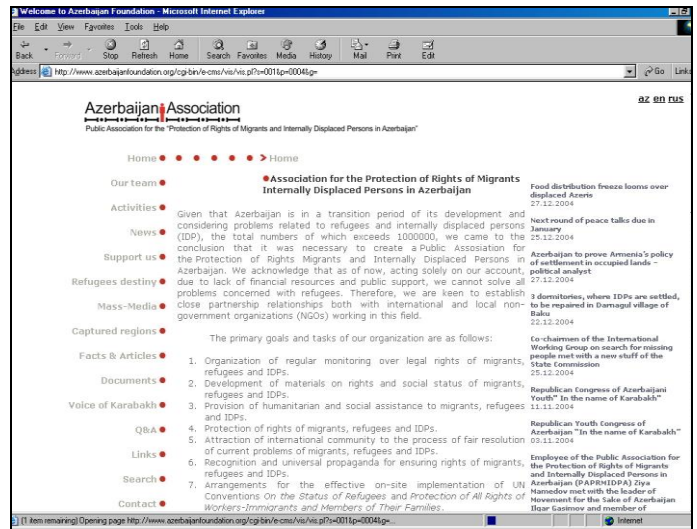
Welcome to Azerbaijan Foundation - Microsoft Internet Explorer

File Edit View Favorites Tools Help

Back Forward Stop Refresh Home Search Favorites Media History Mail Print Edit

Address http://www.azerbaijanfoundation.org/cgi-bin/e-cms/vis/vis.pl?s=001&p=0004&g=

Go Links

az en rus

Azerbaijan Association

Public Association for the "Protection of Rights of Migrants and Internally Displaced Persons in Azerbaijan"

Home > Home

Our team

Activities

News

Support us

Refugees destiny

Mass-Media

Captured regions

Facts & Articles

Documents

Voice of Karabakh

Q&A

Links

Search

Contact

Association for the Protection of Rights of Migrants Internally Displaced Persons in Azerbaijan

Given that Azerbaijan is in a transition period of its development and considering problems related to refugees and internally displaced persons (IDP), the total numbers of which exceeds 1000000, we came to the conclusion that it was necessary to create a Public Association for the Protection of Rights Migrants and Internally Displaced Persons in Azerbaijan. We acknowledge that as of now, acting solely on our account, due to lack of financial resources and public support, we cannot solve all problems concerned with refugees. Therefore, we are keen to establish close partnership relationships both with international and local non-government organizations (NGOs) working in this field.

The primary goals and tasks of our organization are as follows:

1. Organization of regular monitoring over legal rights of migrants, refugees and IDPs.
2. Development of materials on rights and social status of migrants, refugees and IDPs.
3. Provision of humanitarian and social assistance to migrants, refugees and IDPs.
4. Protection of rights of migrants, refugees and IDPs.
5. Attraction of international community to the process of fair resolution of current problems of migrants, refugees and IDPs.
6. Recognition and universal propaganda for ensuring rights of migrants, refugees and IDPs.
7. Arrangements for the effective on-site implementation of UN Conventions On the Status of Refugees and Protection of All Rights of Workers-Immigrants and Members of Their Families.

Food distribution freeze looms over displaced Azeris
27.12.2004

Next round of peace talks due in January
25.12.2004

Azerbaijan to prove Armenia's policy of settlement in occupied lands - political analyst
27.12.2004

3 dormitories, where IDPs are settled, to be repaired in Darnagul village of Baku
22.12.2004

Co-chairmen of the International Working Group on search for missing people met with a new stuff of the State Commission
25.12.2004

Republican Congress of Azerbaijani Youth" In the name of Karabakh"
11.11.2004

Republican Youth Congress of Azerbaijan "In the name of Karabakh"
03.11.2004

Employee of the Public Association for the Protection of Rights of Migrants and Internally Displaced Persons in Azerbaijan (PAPRMIDPA) Ziya Mamedov met with the leader of Movement for the Sake of Azerbaijan Ilgar Gasimov and member of

(1 item remaining) Opening page http://www.azerbaijanfoundation.org/cgi-bin/e-cms/vis/vis.pl?s=001&p=0004&g=...

Internet